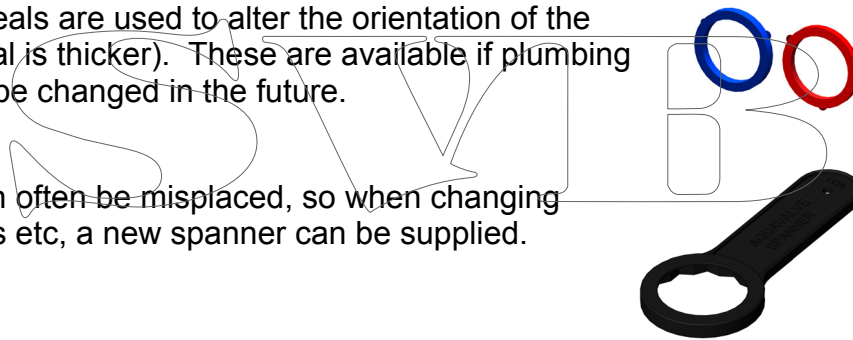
eals are used to alter the orientation of the al is thicker). These are available if plumbing be changed in the future.

n often be misplaced, so when changing s etc, a new spanner can be supplied.

AQUAFLOW SPANNER